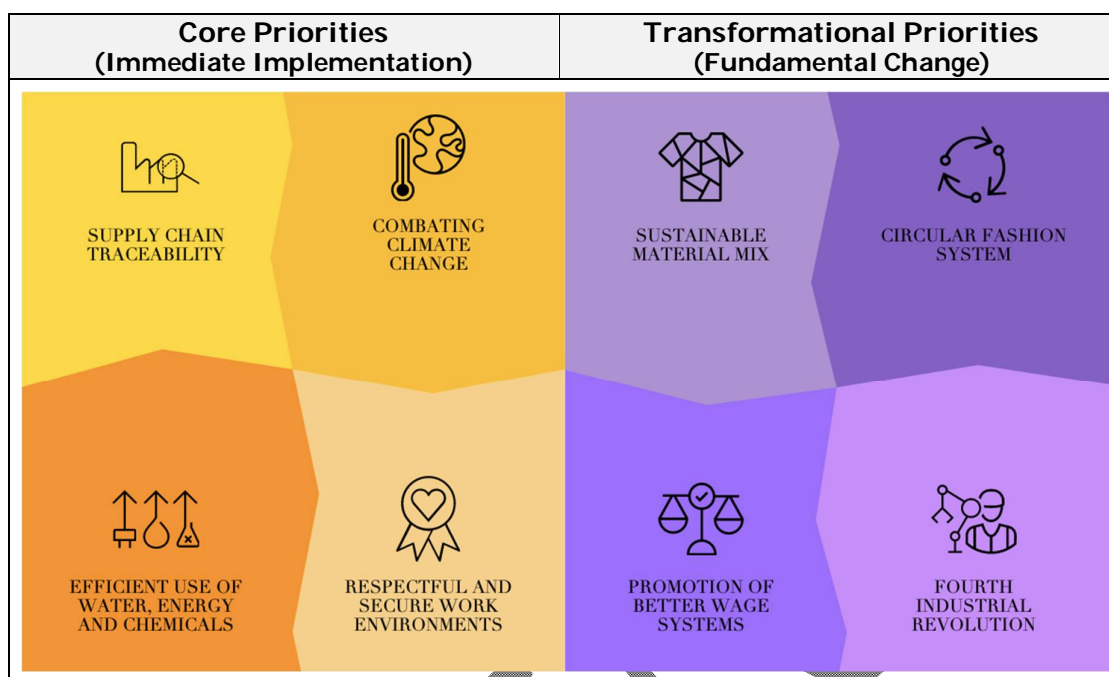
| Core Priorities (Immediate Implementation) | Transformational Priorities (Fundamental Change) |
|---|---|

SUPPLY CHAIN TRACEABILITY

COMBATING CLIMATE CHANGE

SUSTAINABLE MATERIAL MIX

CIRCULAR FASHION SYSTEM

EFFICIENT USE OF WATER, ENERGY AND CHEMICALS

RESPECTFUL AND SECURE WORK ENVIRONMENTS

PROMOTION OF BETTER WAGE SYSTEMS

FOURTH INDUSTRIAL REVOLUTION